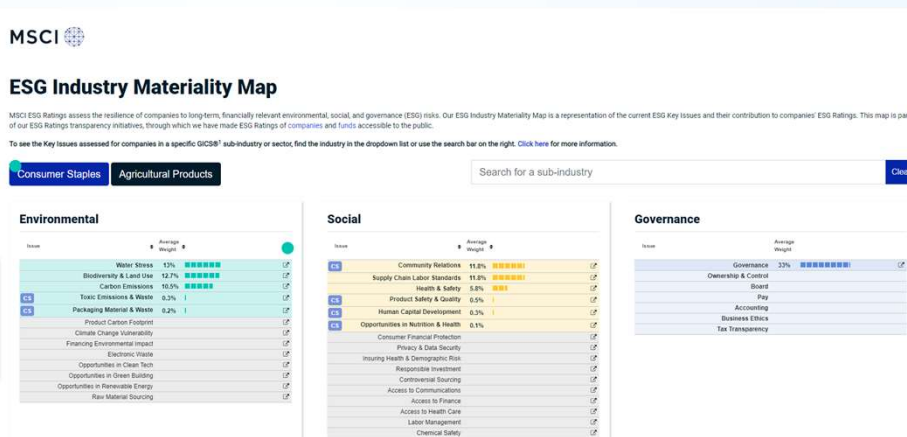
MSCI

ESG Industry Materiality Map

MSCI ESG Ratings assess the resilience of companies to long-term, financially relevant environmental, social, and governance (ESG) risks. Our ESG Industry Materiality Map is a representation of the current ESG Key Issues and their contribution to companies' ESG Ratings. This map is pa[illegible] of our ESG Ratings transparency initiatives, through which we have made ESG Ratings of companies and funds accessible to the public.

To see the Key Issues assessed for companies in a specific GICS® sub-industry or sector, find the industry in the dropdown list or use the search bar on the right. Click here for more information.

Consumer Staples | Agricultural Products

Search for a sub-industry

Clea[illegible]

Environmental

| Issue | Average Weight |
|---|---|
| Water Stress | 13% |
| Biodiversity & Land Use | 12.7% |
| Carbon Emissions | 10.5% |
| CS Toxic Emissions & Waste | 0.3% |
| CS Packaging Material & Waste | 0.2% |
| Product Carbon Footprint | |
| Climate Change Vulnerability | |
| Financing Environmental Impact | |
| Electronic Waste | |
| Opportunities in Clean Tech | |
| Opportunities in Green Building | |
| Opportunities in Renewable Energy | |
| Raw Material Sourcing | |

Social

| Issue | Average Weight |
|---|---|
| CS Community Relations | 11.8% |
| Supply Chain Labor Standards | 11.8% |
| Health & Safety | 5.8% |
| CS Product Safety & Quality | 0.5% |
| CS Human Capital Development | 0.3% |
| CS Opportunities in Nutrition & Health | 0.1% |
| Consumer Financial Protection | |
| Privacy & Data Security | |
| Insuring Health & Demographic Risk | |
| Responsible Investment | |
| Controversial Sourcing | |
| Access to Communications | |
| Access to Finance | |
| Access to Health Care | |
| Labor Management | |
| Chemical Safety | |

Governance

| Issue | Average Weight |
|---|---|
| Governance | 33% |
| Ownership & Control | |
| Board | |
| Pay | |
| Accounting | |
| Business Ethics | |
| Tax Transparency | |